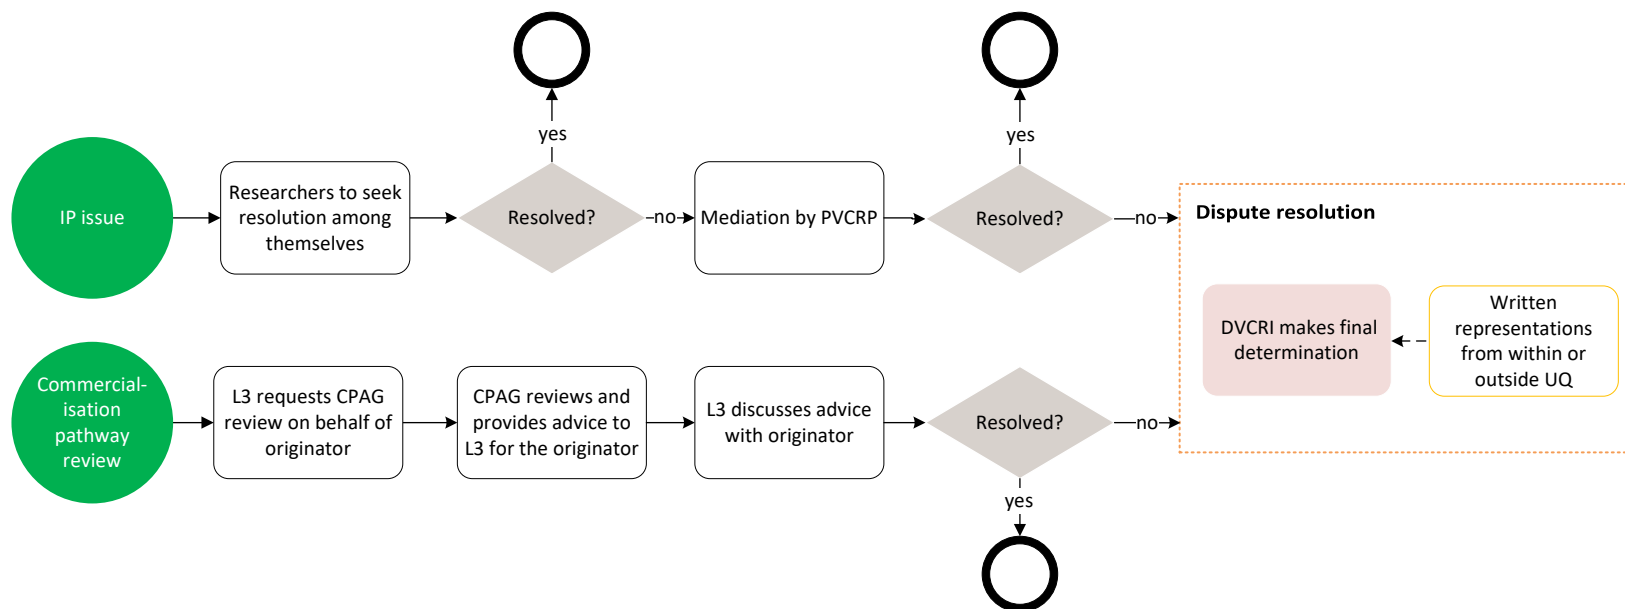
yes

yes

IP issue

Researchers to seek resolution among themselves

Resolved?

no

Mediation by PVCRP

Resolved?

no

Dispute resolution

DVCRI makes final determination

Written representations from within or outside UQ

Commercialisation pathway review

L3 requests CPAG review on behalf of originator

CPAG reviews and provides advice to L3 for the originator

L3 discusses advice with originator

Resolved?

no

yes